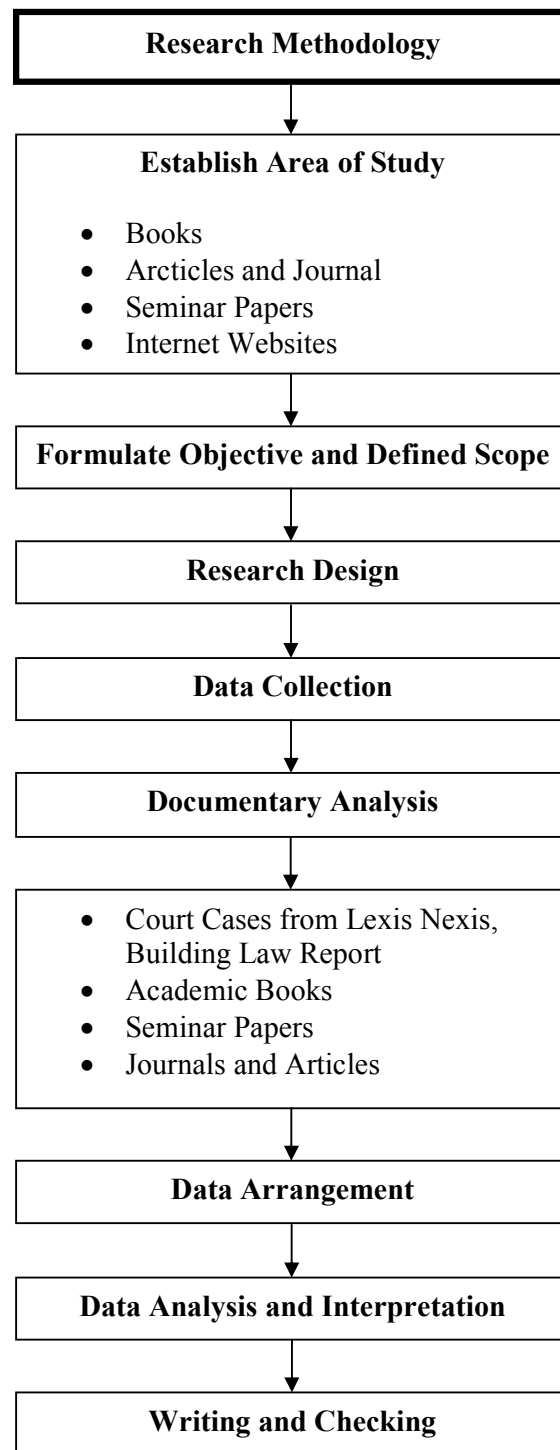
Research Methodology

Establish Area of Study

- Books
- Arcticles and Journal
- Seminar Papers
- Internet Websites

Formulate Objective and Defined Scope

Research Design

Data Collection

Documentary Analysis

- Court Cases from Lexis Nexis, Building Law Report
- Academic Books
- Seminar Papers
- Journals and Articles

Data Arrangement

Data Analysis and Interpretation

Writing and Checking